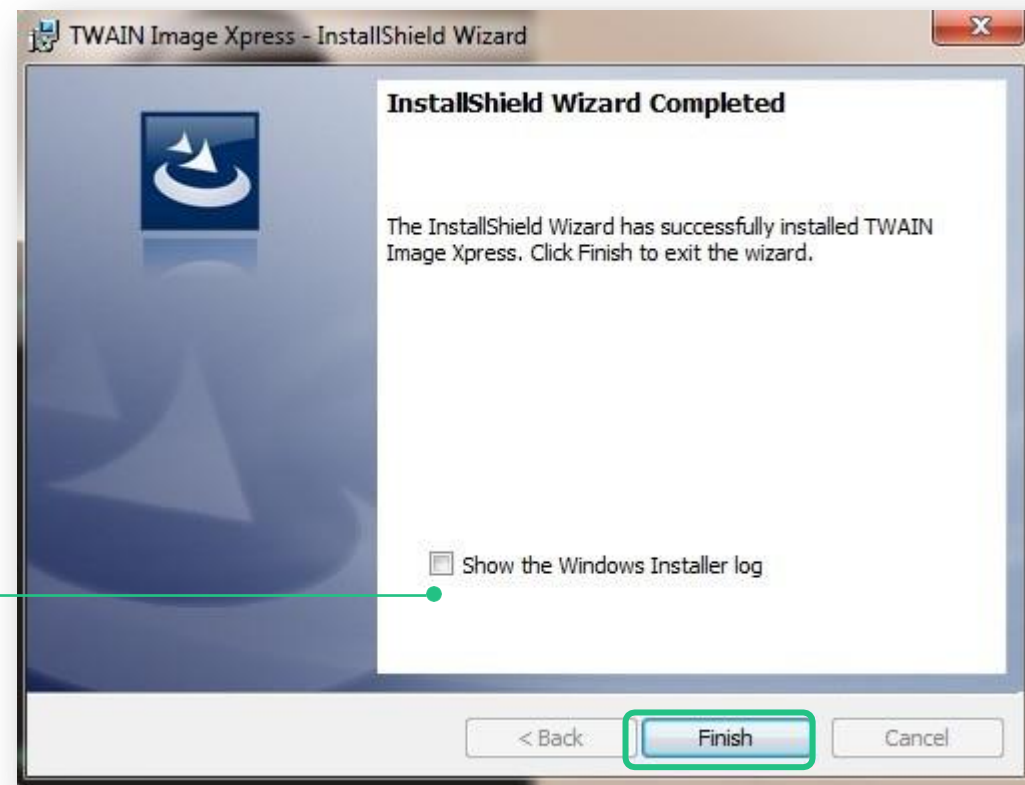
TWAIN Image Xpress - InstallShield Wizard

InstallShield Wizard Completed

The InstallShield Wizard has successfully installed TWAIN Image Xpress. Click Finish to exit the wizard.

Show the Windows Installer log

< Back
Finish
Cancel